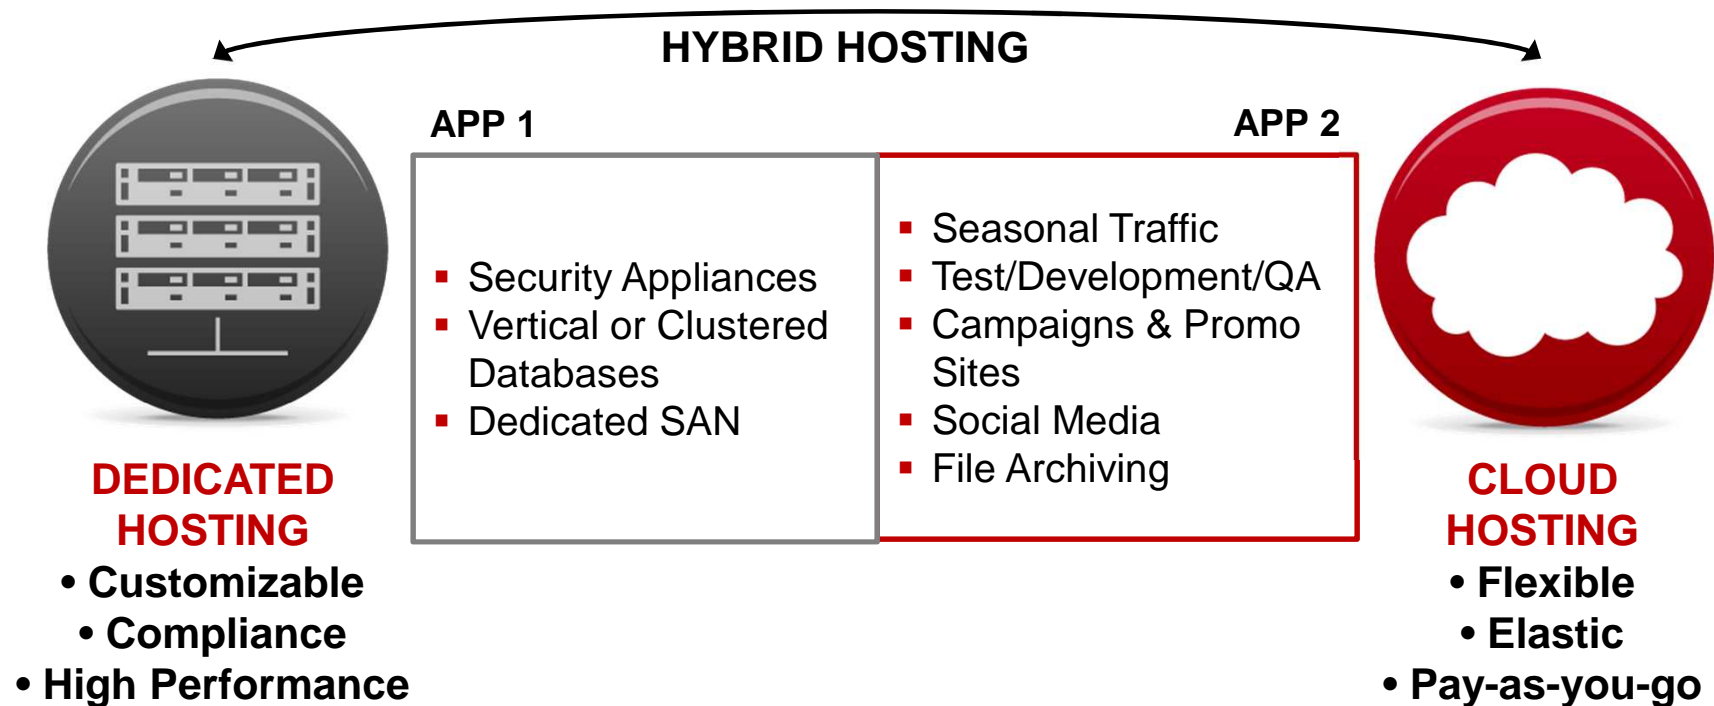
HYBRID HOSTING

APP 1

APP 2

- Security Appliances
- Vertical or Clustered Databases
- Dedicated SAN

- Seasonal Traffic
- Test/Development/QA
- Campaigns & Promo Sites
- Social Media
- File Archiving

DEDICATED HOSTING
• Customizable
• Compliance
• High Performance

CLOUD HOSTING
• Flexible
• Elastic
• Pay-as-you-go